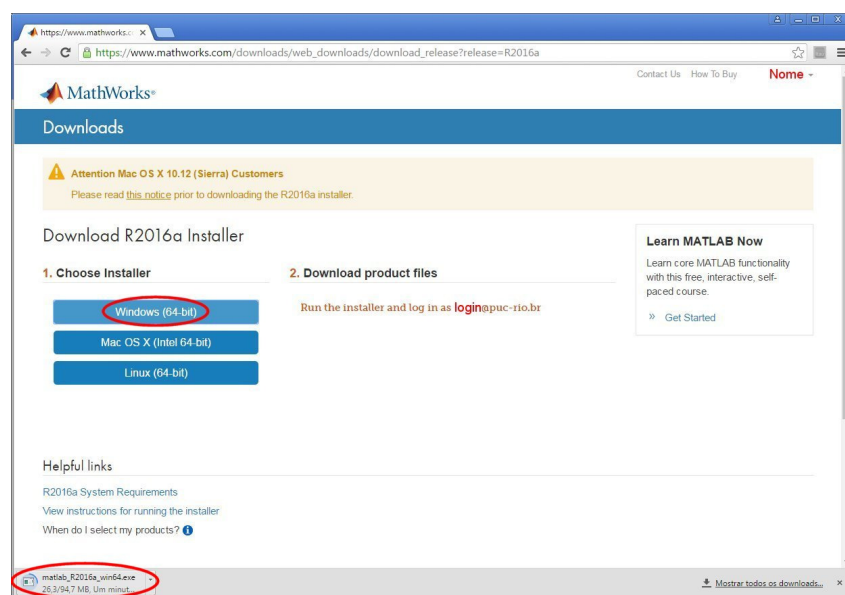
https://www.mathworks.c ×

https://www.mathworks.com/downloads/web_downloads/download_release?release=R2016a

Contact Us How To Buy Nome

MathWorks

Downloads

Attention Mac OS X 10.12 (Sierra) Customers
Please read this notice prior to downloading the R2016a installer.

Download R2016a Installer

1. Choose Installer

Windows (64-bit)

Mac OS X (Intel 64-bit)

Linux (64-bit)

2. Download product files

Run the installer and log in as login@puc-rio.br

Learn MATLAB Now

Learn core MATLAB functionality with this free, interactive, self-paced course.

» Get Started

Helpful links

R2016a System Requirements

View instructions for running the installer

When do I select my products?

matlab_R2016a_win64.exe
26,3/94,7 MB, Um minut...

Mostrar todos os downloads... ×